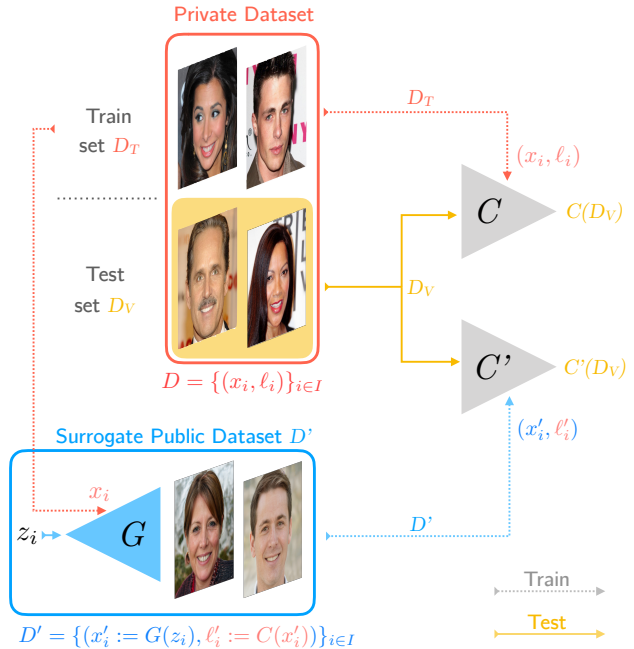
Private Dataset

Train set $D_T$

Test set $D_V$

$D_T$

$(x_i, \ell_i)$

$C$

$C(D_V)$

$D_V$

$C'$

$C'(D_V)$

$D = \{(x_i, \ell_i)\}_{i \in I}$

Surrogate Public Dataset $D'$

$(x'_i, \ell'_i)$

$x_i$

$z_i$

$G$

$D'$

Train

Test

$D' = \{(x'_i := G(z_i), \ell'_i := C(x'_i))\}_{i \in I}$